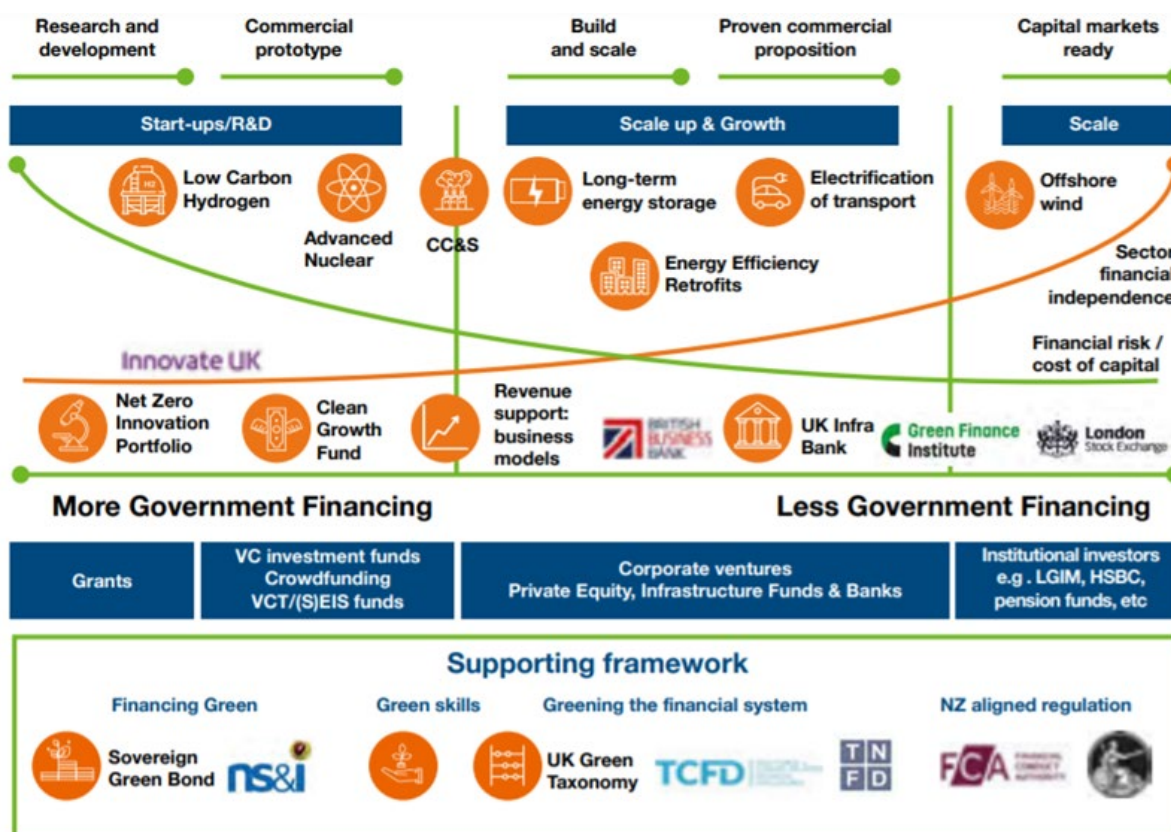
Research and development

Commercial prototype

Build and scale

Proven commercial proposition

Capital markets ready

Start-ups/R&D

Scale up & Growth

Scale

H2

Low Carbon Hydrogen

Advanced Nuclear

CC&S

Long-term energy storage

Electrification of transport

Energy Efficiency Retrofits

Offshore wind

Sector financial independence

Innovate UK

Financial risk / cost of capital

Net Zero Innovation Portfolio

Clean Growth Fund

Revenue support: business models

BRITISH BUSINESS BANK

UK Infra Bank

Green Finance Institute

London Stock Exchange

More Government Financing

Less Government Financing

| Grants | VC investment funds Crowdfunding VCT/(S)EIS funds | Corporate ventures Private Equity, Infrastructure Funds & Banks | Institutional investors e.g . LGIM, HSBC, pension funds, etc |
|---|---|---|---|

Supporting framework

Financing Green

Green skills

Greening the financial system

NZ aligned regulation

Sovereign Green Bond

ns&i

UK Green Taxonomy

TCFD

TNFD

FCA FINANCIAL CONDUCT AUTHORITY